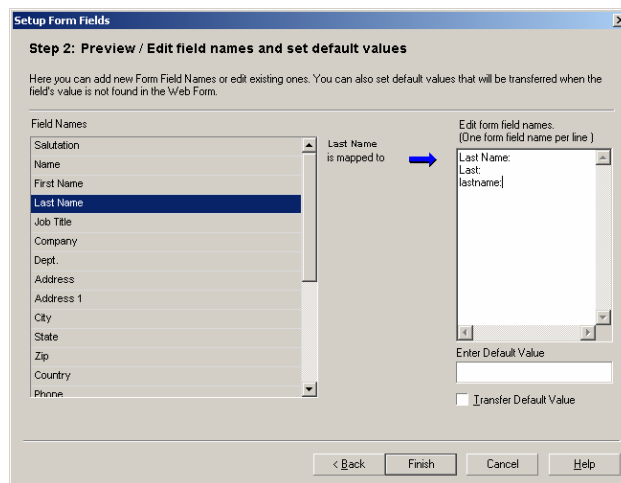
Setup Form Fields

Step 2: Preview / Edit field names and set default values

Here you can add new Form Field Names or edit existing ones. You can also set default values that will be transferred when the field's value is not found in the Web Form.

Field Names

Salutation
Name
First Name
Last Name
Job Title
Company
Dept.
Address
Address 1
City
State
Zip
Country
Phone

Last Name is mapped to

Edit form field names. (One form field name per line )

Last Name:
Last:
lastname:

Enter Default Value

Transfer Default Value

< Back
Finish
Cancel
Help